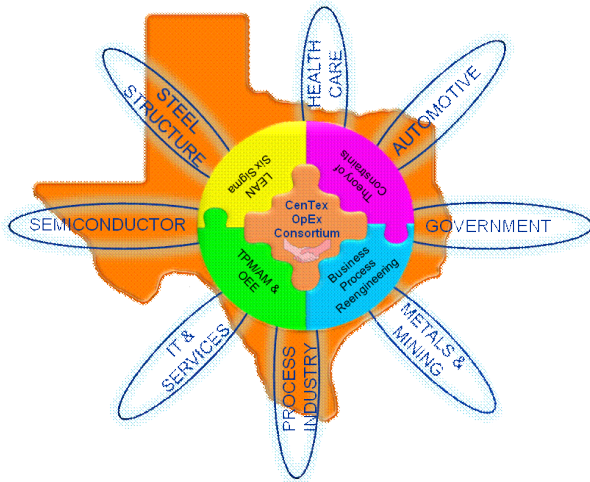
STEEL STRUCTURE

HEALTH CARE

AUTOMOTIVE

SEMICONDUCTOR

GOVERNMENT

IT & SERVICES

PROCESS INDUSTRY

METALS & MINING

LEAN Six Sigma

Theory of Constraints

CenTex OpEx Consortium

TPM/AM & OEE

Business Process Reengineering